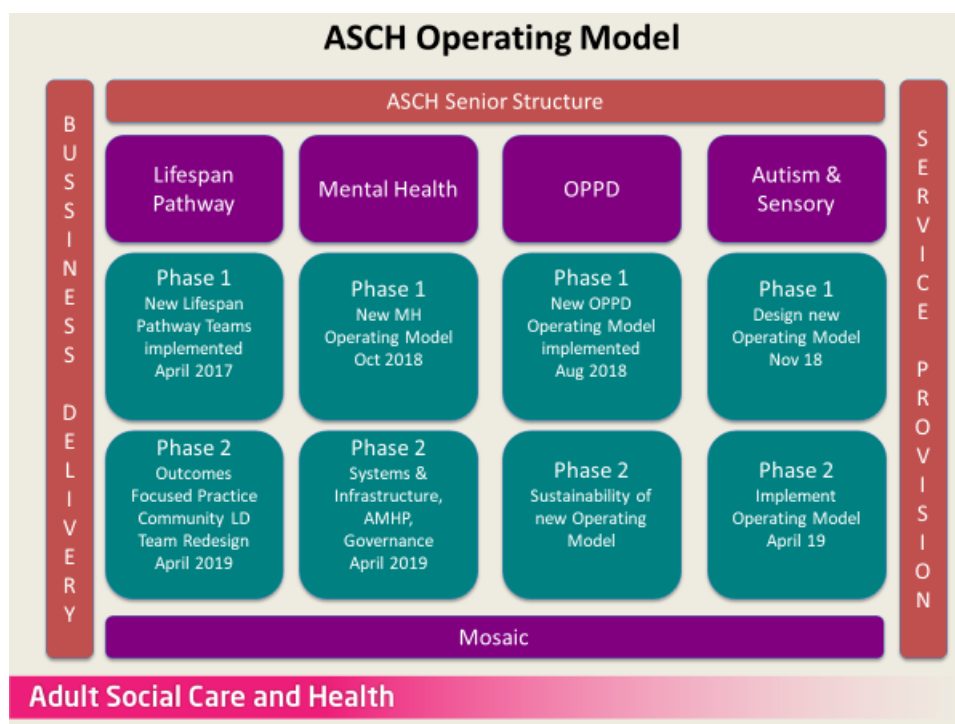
ASCH Operating Model

BUSSINESS DELIVERY

ASCH Senior Structure

Lifespan Pathway

Mental Health

OPPD

Autism & Sensory

Phase 1
New Lifespan Pathway Teams implemented
April 2017

Phase 1
New MH Operating Model
Oct 2018

Phase 1
New OPPD Operating Model implemented
Aug 2018

Phase 1
Design new Operating Model
Nov 18

Phase 2
Outcomes Focused Practice
Community LD Team Redesign
April 2019

Phase 2
Systems & Infrastructure, AMHP, Governance
April 2019

Phase 2
Sustainability of new Operating Model

Phase 2
Implement Operating Model
April 19

Mosaic

SERVICE PROVISION

Adult Social Care and Health